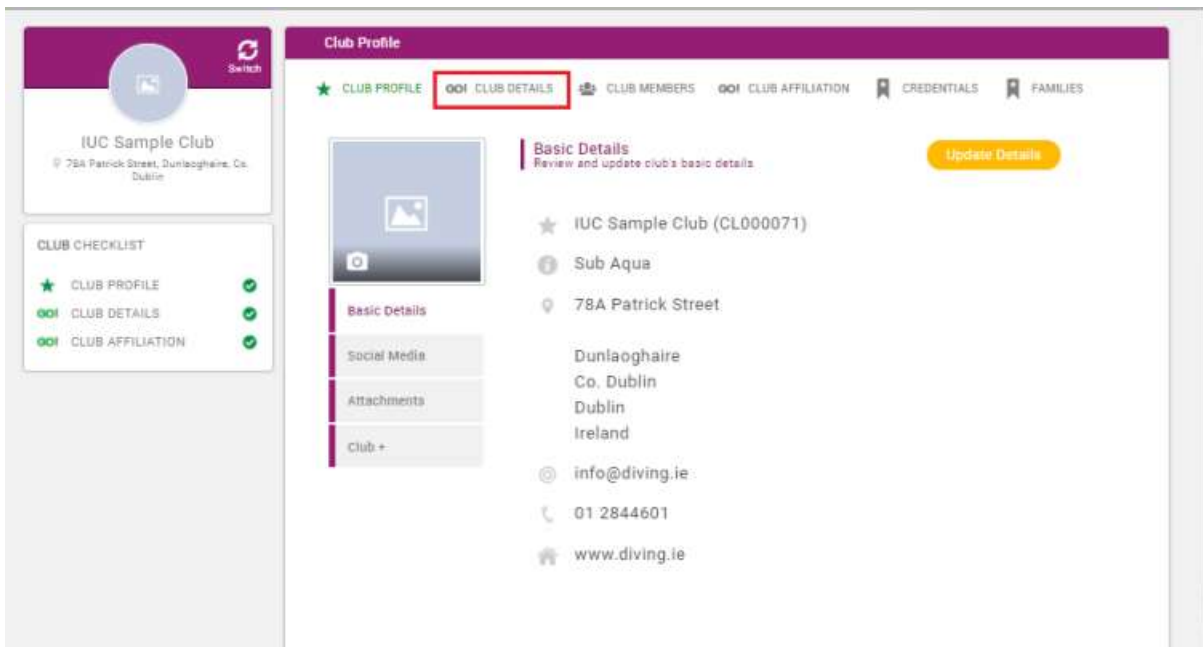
Switch

IUC Sample Club

78A Patrick Street, Dunlaoghaire, Co. Dublin

CLUB CHECKLIST

CLUB PROFILE

CLUB DETAILS

CLUB AFFILIATION

Club Profile

CLUB PROFILE

CLUB DETAILS

CLUB MEMBERS

CLUB AFFILIATION

CREDENTIALS

FAMILIES

Basic Details

Review and update club's basic details

Update Details

Basic Details

Social Media

Attachments

Club +

IUC Sample Club (CL000071)

Sub Aqua

78A Patrick Street

Dunlaoghaire
Co. Dublin
Dublin
Ireland

info@diving.ie

01 2844601

www.diving.ie